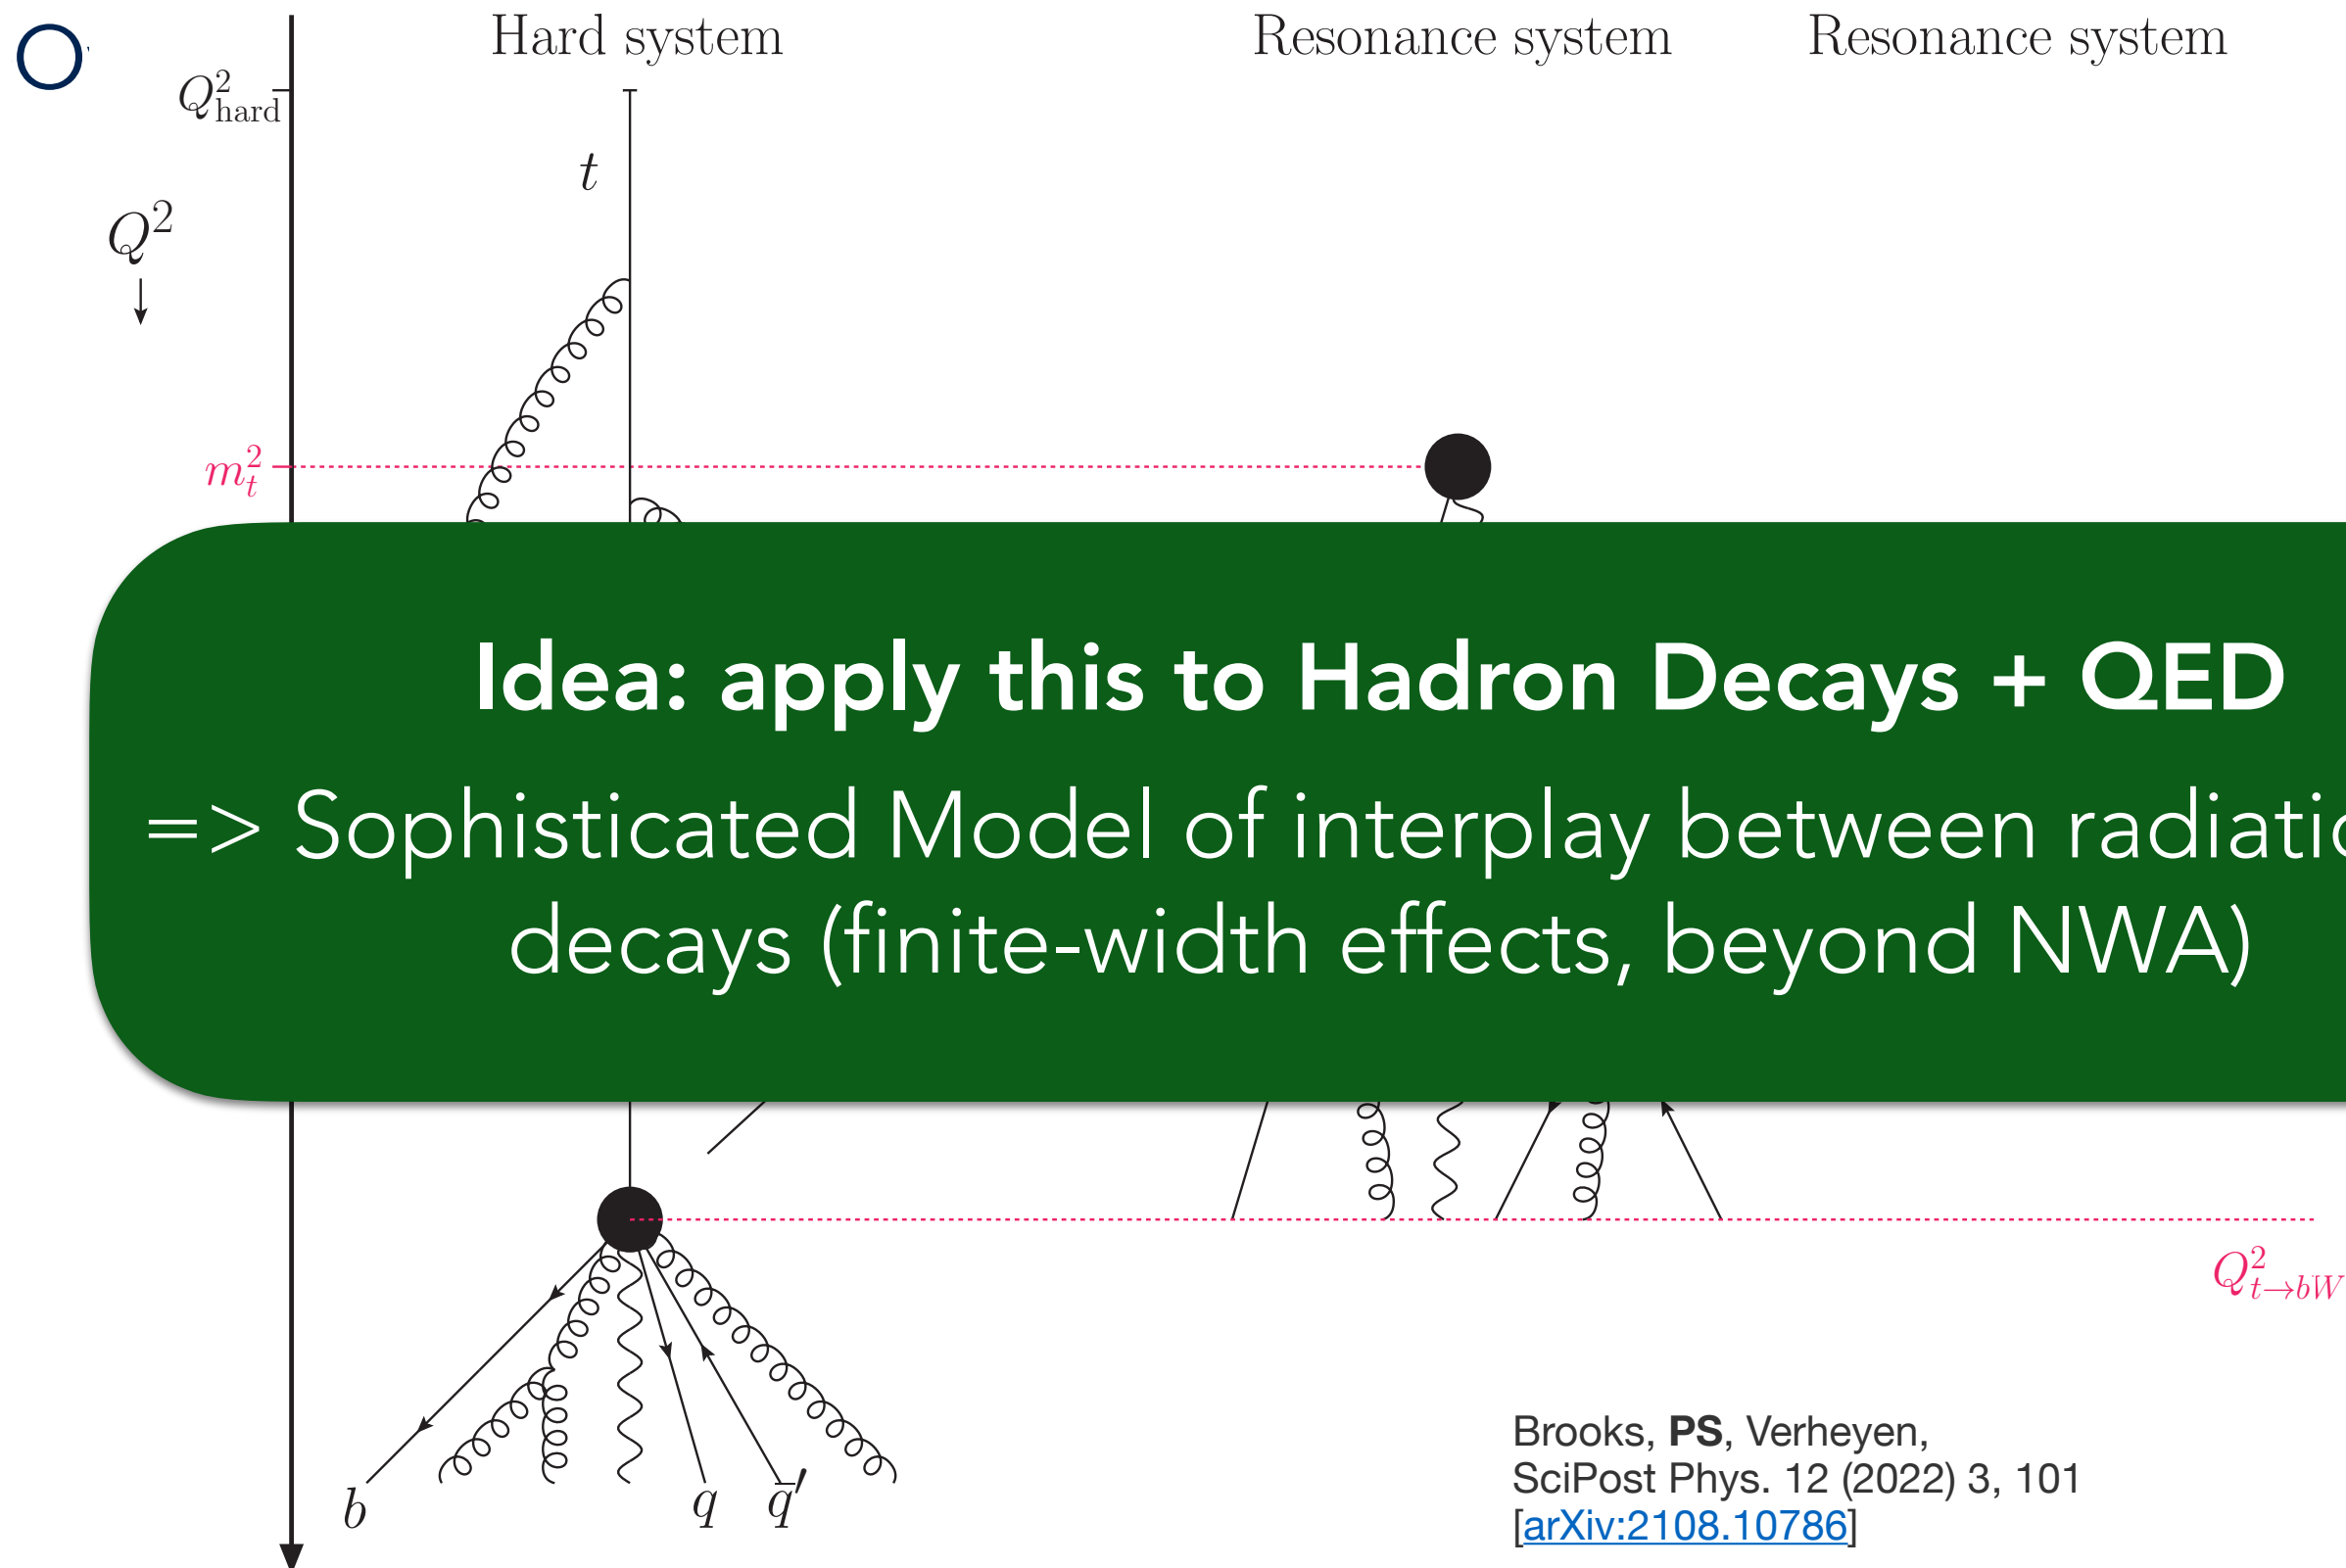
Hard system

Resonance system

Resonance system

$Q^2_{\text{hard}}$

$t$

$Q^2$

$m_t^2$

**Idea: apply this to Hadron Decays + QED**

=> Sophisticated Model of interplay between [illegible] decays (finite-width effects, beyond NWA)

$Q^2_{t\to bW}$

$b$

$q$

$\bar{q}'$

Brooks, **PS**, Verheyen, SciPost Phys. 12 (2022) 3, 101 [arXiv:2108.10786]